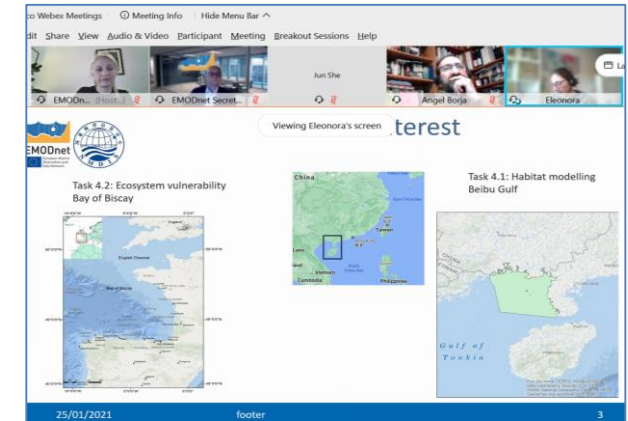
co Webex Meetings   Meeting Info   Hide Menu Bar ^

dit  Share  View  Audio & Video  Participant  Meeting  Breakout Sessions  Help

EMODn... (Host...)   EMODnet Secret...   Jun She   Angel Borja   Eleonora

La

Viewing Eleonora's screen

terest

EMODnet

Task 4.2: Ecosystem vulnerability Bay of Biscay

English Channel

Bay of Biscay

China

Taiwan

Laos

Vietnam

Cambodia

Philippines

Task 4.1: Habitat modelling Beibu Gulf

Gulf of Tonkin

25/01/2021   footer   3